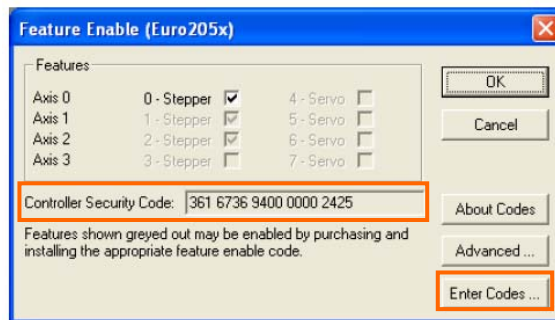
Feature Enable (Euro205x)

Features

Axis 0 0 - Stepper 4 - Servo
Axis 1 1 - Stepper 5 - Servo
Axis 2 2 - Stepper 6 - Servo
Axis 3 3 - Stepper 7 - Servo

Controller Security Code: 361 6736 9400 0000 2425

Features shown greyed out may be enabled by purchasing and installing the appropriate feature enable code.

OK

Cancel

About Codes

Advanced ...

Enter Codes ...